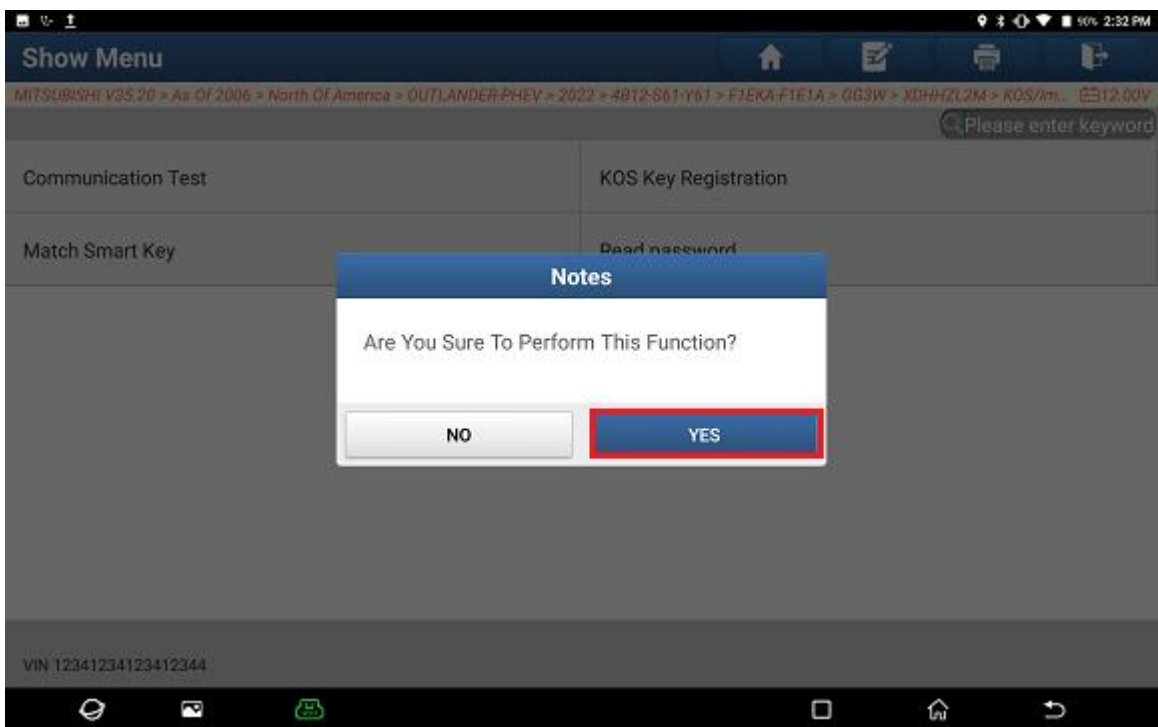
90% 2:32 PM

Show Menu

MITSUBISHI V35.20 > As Of 2006 > North Of America > OUTLANDER-PHEV > 2022 > 4B12-S61-Y61 > F1EKA-F1E1A > GG3W > XDHHZL2M > KOS/Im... 12.00V

Please enter keyword

Communication Test

KOS Key Registration

Match Smart Key

Read password

Notes

Are You Sure To Perform This Function?

NO

YES

VIN 12341234123412344